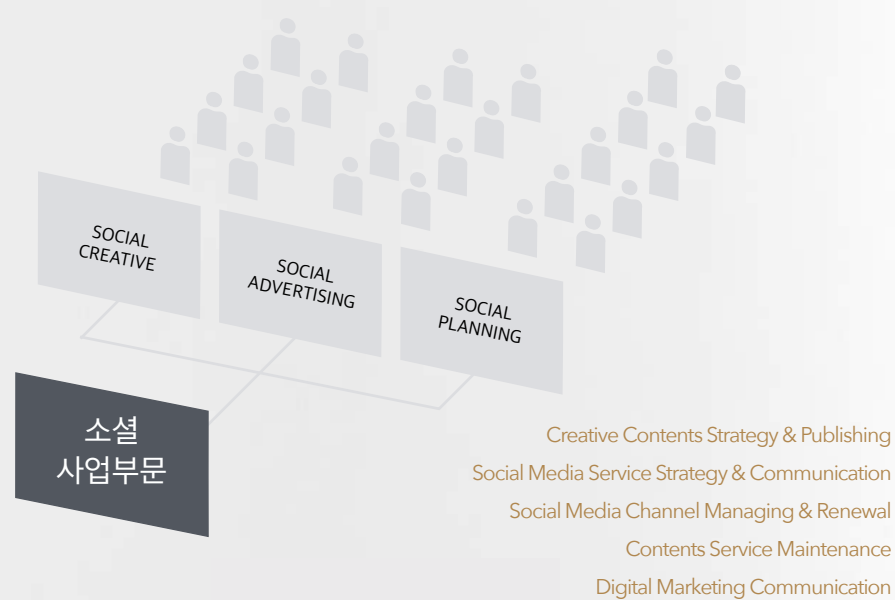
SOCIAL CREATIVE

SOCIAL ADVERTISING

SOCIAL PLANNING

소셜
사업부문

Creative Contents Strategy & Publishing
Social Media Service Strategy & Communication
Social Media Channel Managing & Renewal
Contents Service Maintenance
Digital Marketing Communication